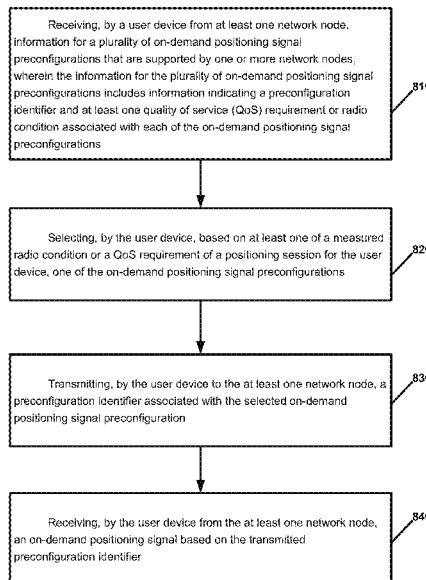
Receiving, by a user device from at least one network node, information for a plurality of on-demand positioning signal preconfigurations that are supported by one or more network nodes; wherein the information for the plurality of on-demand positioning signal preconfigurations includes information indicating a preconfiguration identifier and at least one quality of service (QoS) requirement or radio condition associated with each of the on-demand positioning signal preconfigurations

81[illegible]

Selecting, by the user device, based on at least one of a measured radio condition or a QoS requirement of a positioning session for the user device, one of the on-demand positioning signal preconfigurations

82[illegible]

Transmitting, by the user device to the at least one network node, a preconfiguration identifier associated with the selected on-demand positioning signal preconfiguration

83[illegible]

Receiving, by the user device from the at least one network node, an on-demand positioning signal based on the transmitted preconfiguration identifier

84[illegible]